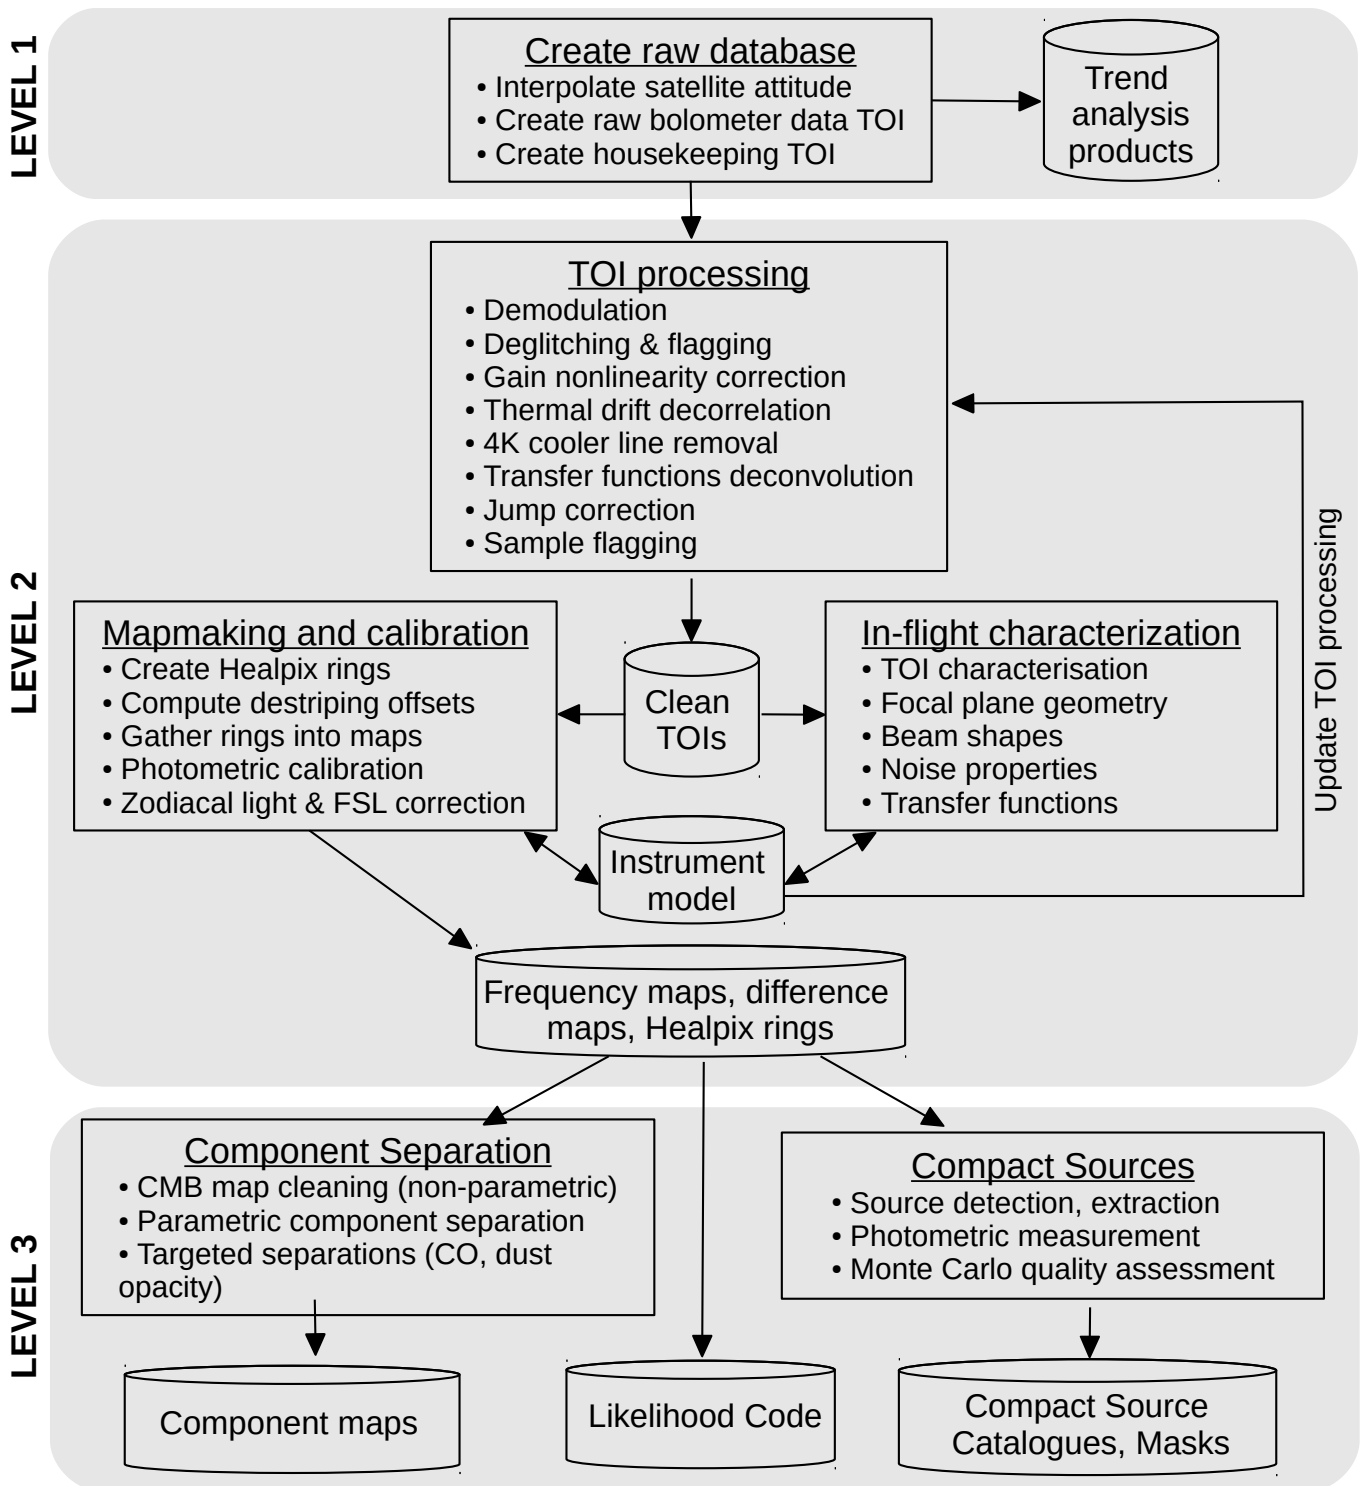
LEVEL 1

Create raw database
• Interpolate satellite attitude
• Create raw bolometer data TOI
• Create housekeeping TOI

Trend analysis products

LEVEL 2

TOI processing
• Demodulation
• Deglitching & flagging
• Gain nonlinearity correction
• Thermal drift decorrelation
• 4K cooler line removal
• Transfer functions deconvolution
• Jump correction
• Sample flagging

Update TOI processing

Mapmaking and calibration
• Create Healpix rings
• Compute destriping offsets
• Gather rings into maps
• Photometric calibration
• Zodiacal light & FSL correction

Clean TOIs

In-flight characterization
• TOI characterisation
• Focal plane geometry
• Beam shapes
• Noise properties
• Transfer functions

Instrument model

Frequency maps, difference maps, Healpix rings

LEVEL 3

Component Separation
• CMB map cleaning (non-parametric)
• Parametric component separation
• Targeted separations (CO, dust opacity)

Compact Sources
• Source detection, extraction
• Photometric measurement
• Monte Carlo quality assessment

Component maps

Likelihood Code

Compact Source Catalogues, Masks